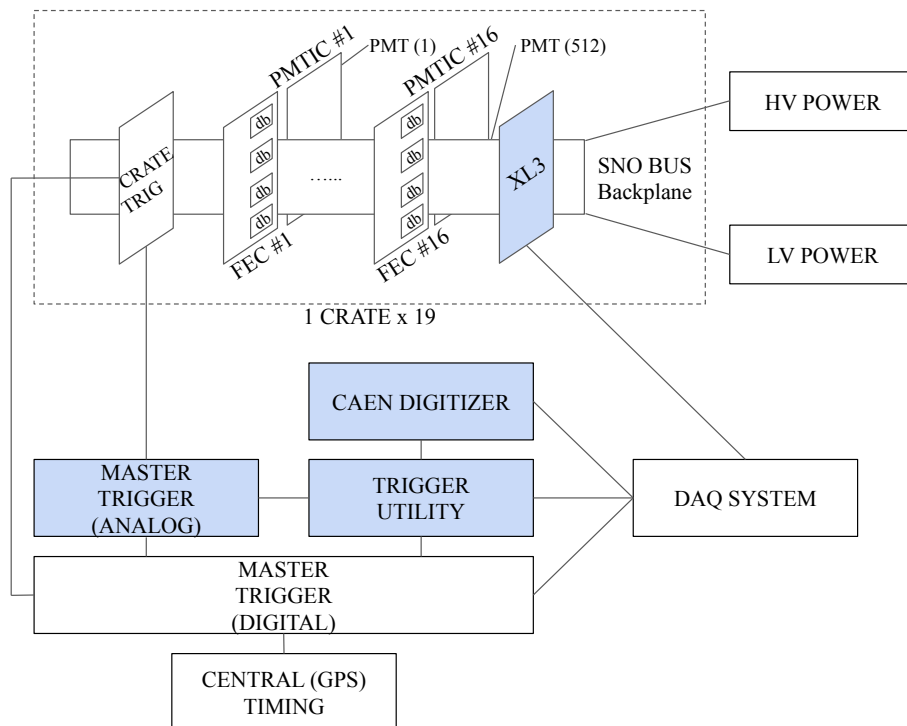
PMTIC #1
PMT (1)
PMTIC #16
PMT (512)
HV POWER
CRATE TRIG
db
db
db
db
......
db
db
db
db
XL3
SNO BUS Backplane
FEC #1
FEC #16
LV POWER
1 CRATE x 19
CAEN DIGITIZER
MASTER TRIGGER (ANALOG)
TRIGGER UTILITY
DAQ SYSTEM
MASTER TRIGGER (DIGITAL)
CENTRAL (GPS) TIMING